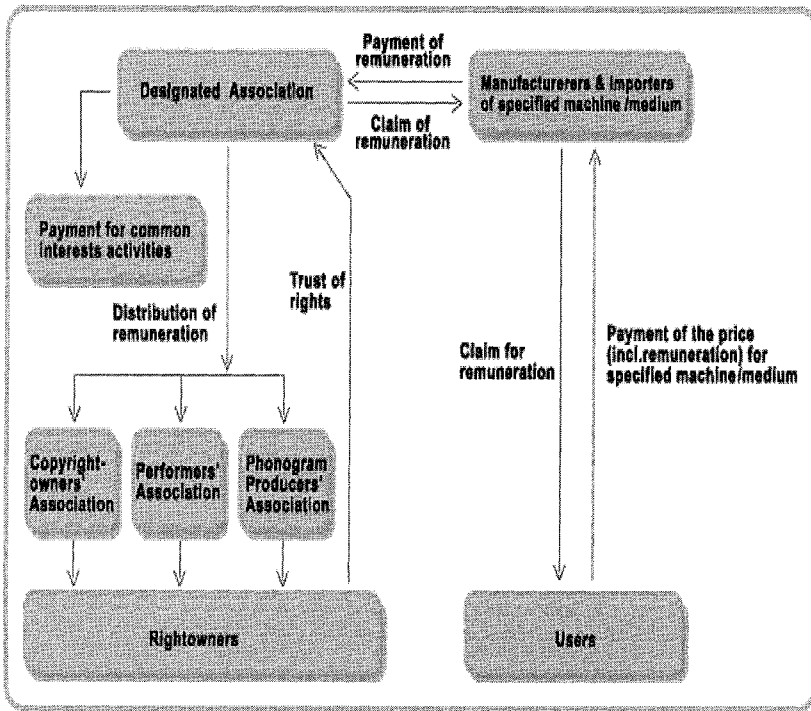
Designated Association

Payment of remuneration

Manufacturerers & importers of specified machine /medium

Claim of remuneration

Payment for common interests activities

Trust of rights

Distribution of remuneration

Claim for remuneration

Payment of the price (incl.remuneration) for specified machine/medium

Copyright-owners' Association

Performers' Association

Phonogram Producers' Association

Rightowners

Users